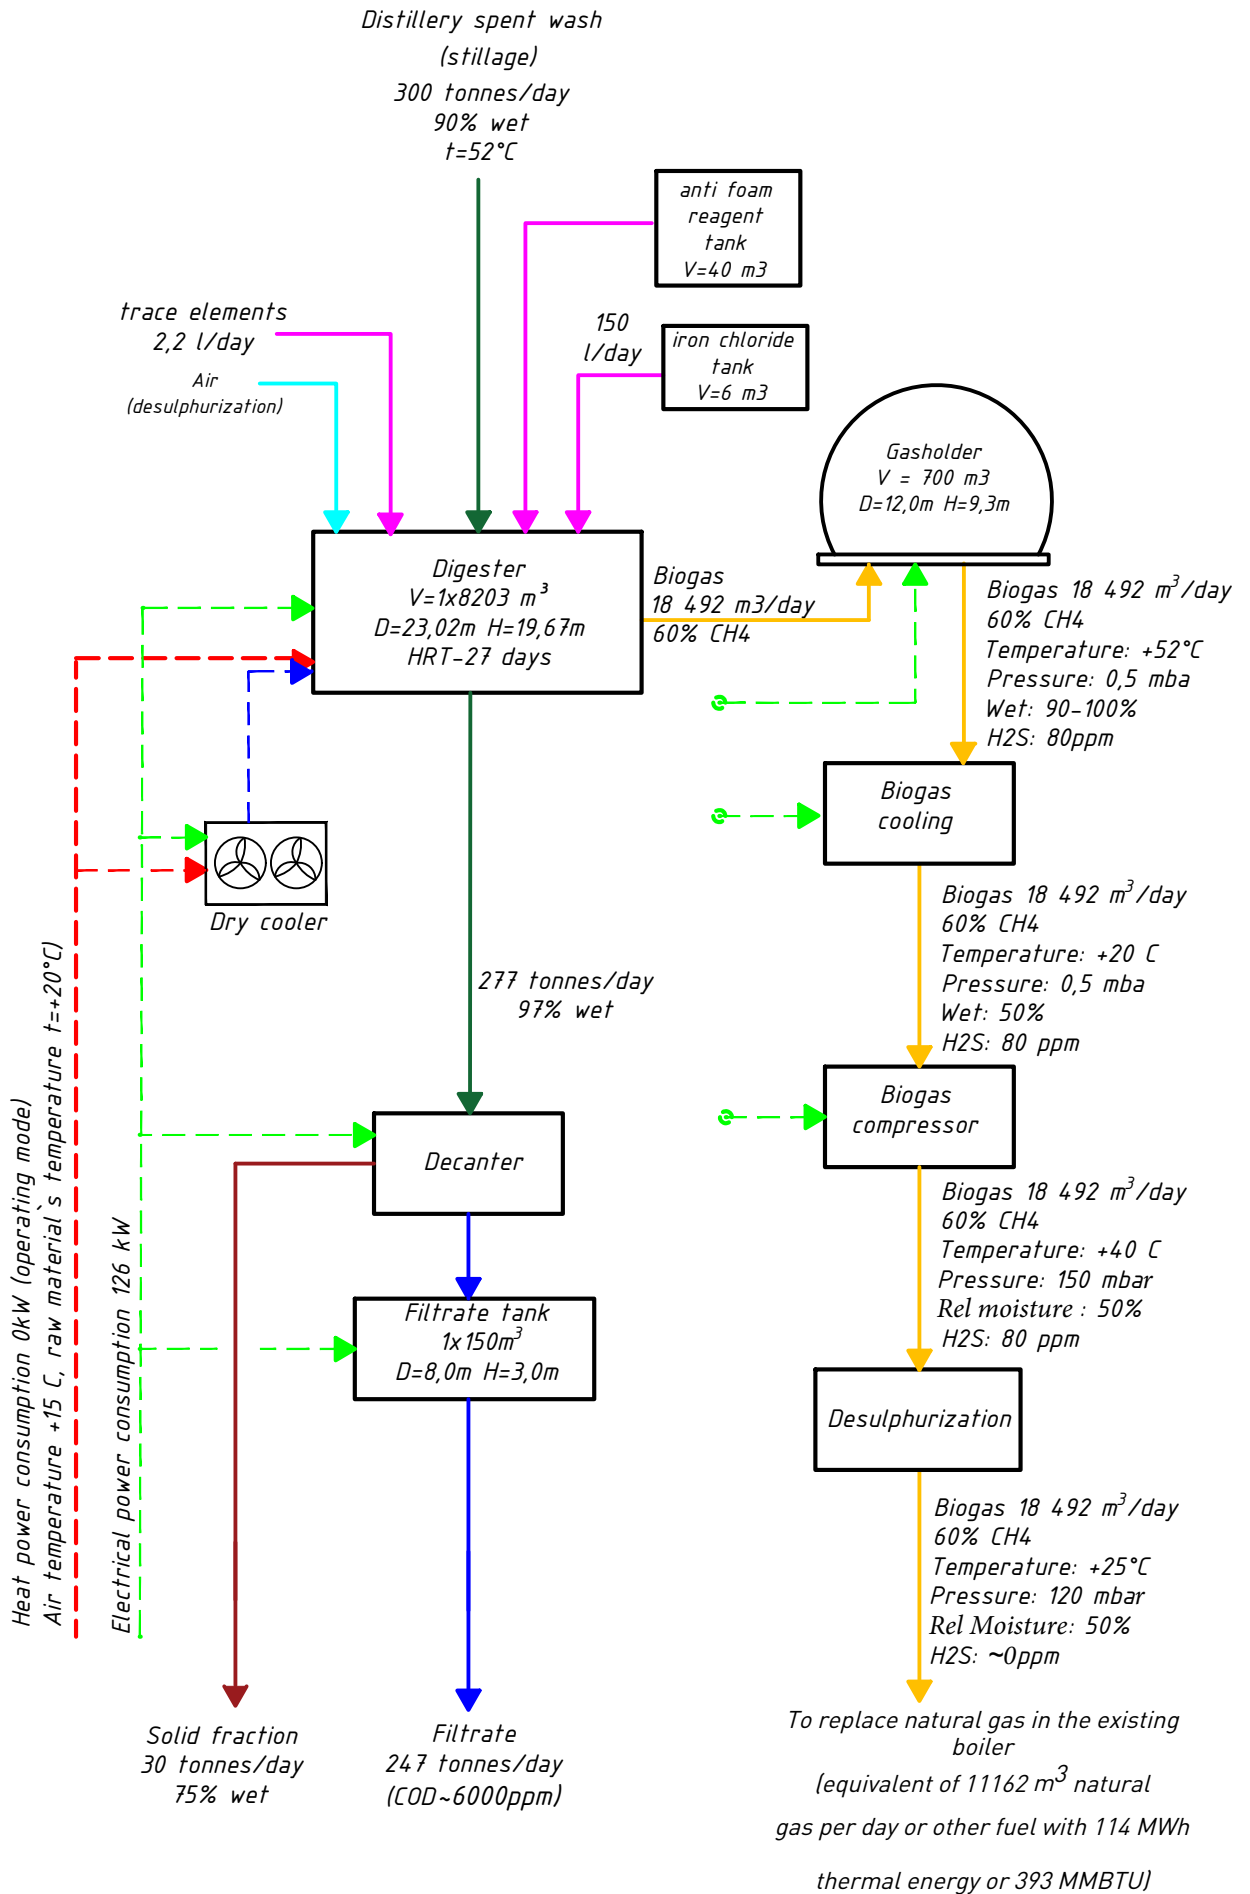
Distillery spent wash (stillage)
300 tonnes/day
90% wet
t=52°C

anti foam reagent tank V=40 m3

trace elements
2,2 l/day

150 l/day

iron chloride tank V=6 m3

Air (desulphurization)

Gasholder
V = 700 m3
D=12,0m H=9,3m

Digester
V=1x8203 $m^3$
D=23,02m H=19,67m
HRT-27 days

Biogas
18 492 m3/day
60% CH4

Biogas 18 492 $m^3$/day
60% CH4
Temperature: +52°C
Pressure: 0,5 mba
Wet: 90-100%
H2S: 80ppm

Biogas cooling

Dry cooler

Biogas 18 492 $m^3$/day
60% CH4
Temperature: +20 C
Pressure: 0,5 mba
Wet: 50%
H2S: 80 ppm

277 tonnes/day
97% wet

Biogas compressor

Decanter

Biogas 18 492 $m^3$/day
60% CH4
Temperature: +40 C
Pressure: 150 mbar
Rel moisture : 50%
H2S: 80 ppm

Filtrate tank
1x150$m^3$
D=8,0m H=3,0m

Desulphurization

Heat power consumption 0kW (operating mode)
Air temperature +15 C, raw material`s temperature t=+20°C)
Electrical power consumption 126 kW

Biogas 18 492 $m^3$/day
60% CH4
Temperature: +25°C
Pressure: 120 mbar
Rel Moisture: 50%
H2S: ~0ppm

Solid fraction
30 tonnes/day
75% wet

Filtrate
247 tonnes/day
(COD~6000ppm)

To replace natural gas in the existing boiler
(equivalent of 11162 $m^3$ natural gas per day or other fuel with 114 MWh thermal energy or 393 MMBTU)